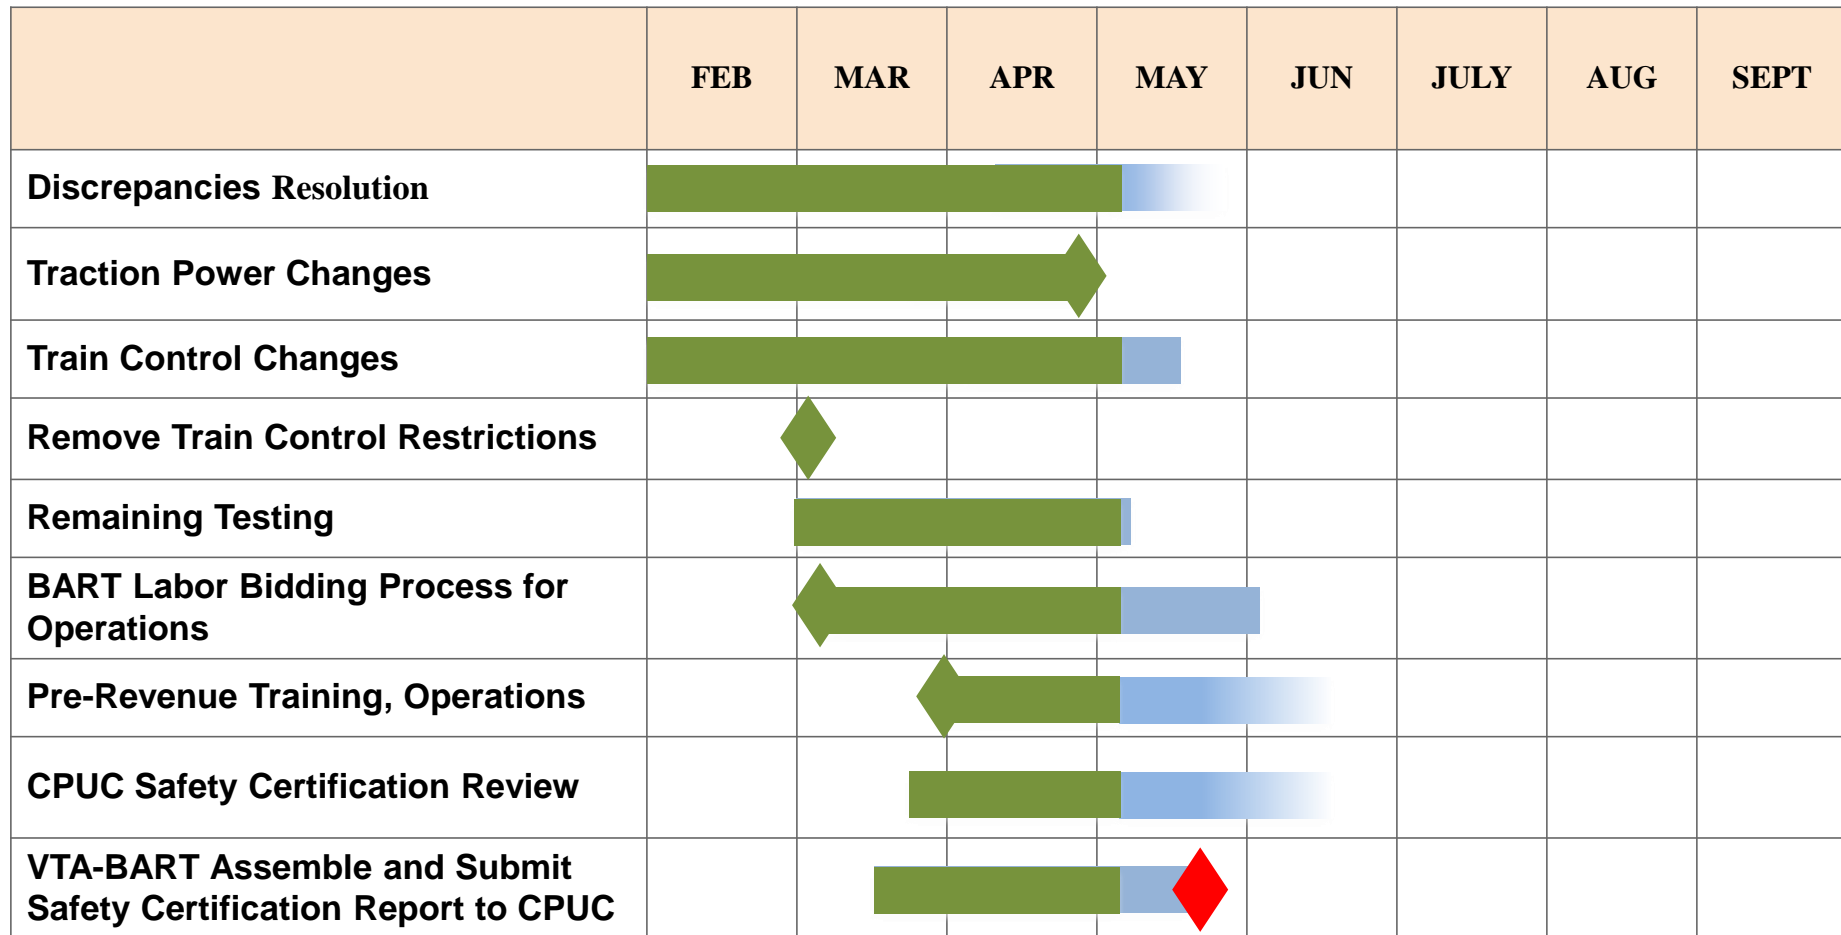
| | FEB | MAR | APR | MAY | JUN | JULY | AUG | SEPT |
|---|---|---|---|---|---|---|---|---|
| Discrepancies Resolution | | | | | | | | |
| Traction Power Changes | | | | | | | | |
| Train Control Changes | | | | | | | | |
| Remove Train Control Restrictions | | | | | | | | |
| Remaining Testing | | | | | | | | |
| BART Labor Bidding Process for Operations | | | | | | | | |
| Pre-Revenue Training, Operations | | | | | | | | |
| CPUC Safety Certification Review | | | | | | | | |
| VTA-BART Assemble and Submit Safety Certification Report to CPUC | | | | | | | | |